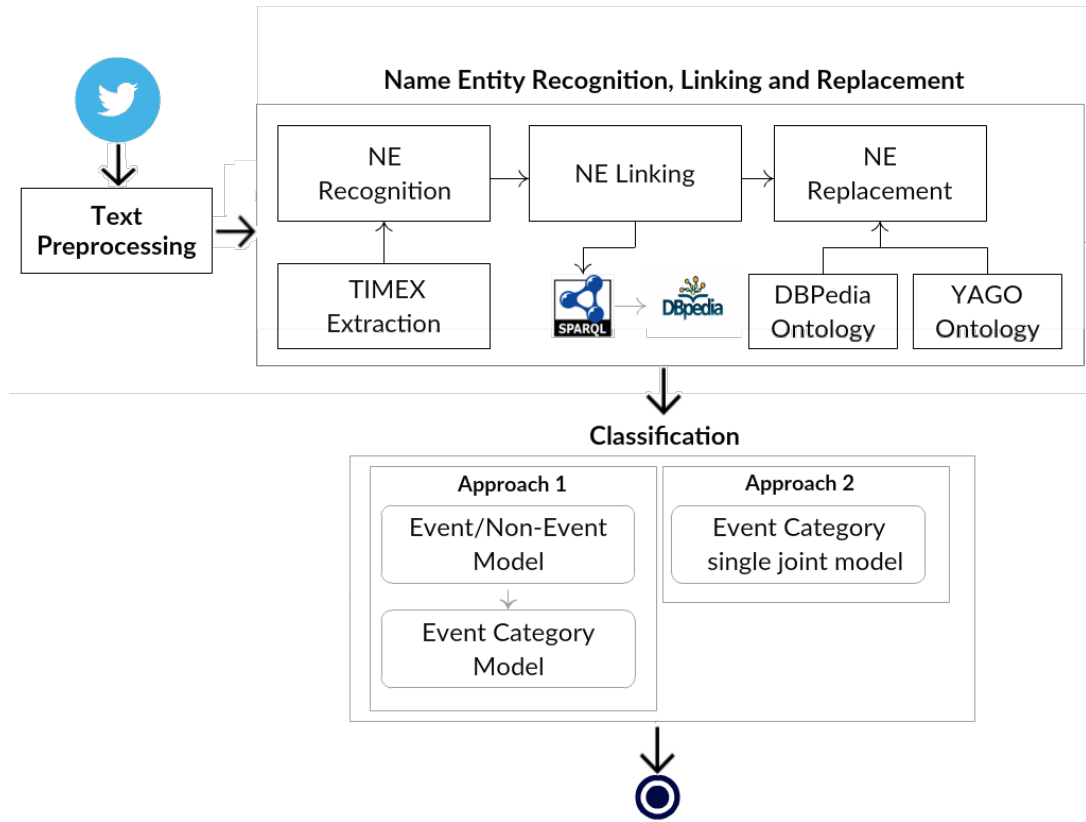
Text Preprocessing

Name Entity Recognition, Linking and Replacement

NE Recognition

NE Linking

NE Replacement

TIMEX Extraction

SPARQL

DBpedia

DBPedia Ontology

YAGO Ontology

Classification

Approach 1

Event/Non-Event Model

Event Category Model

Approach 2

Event Category single joint model